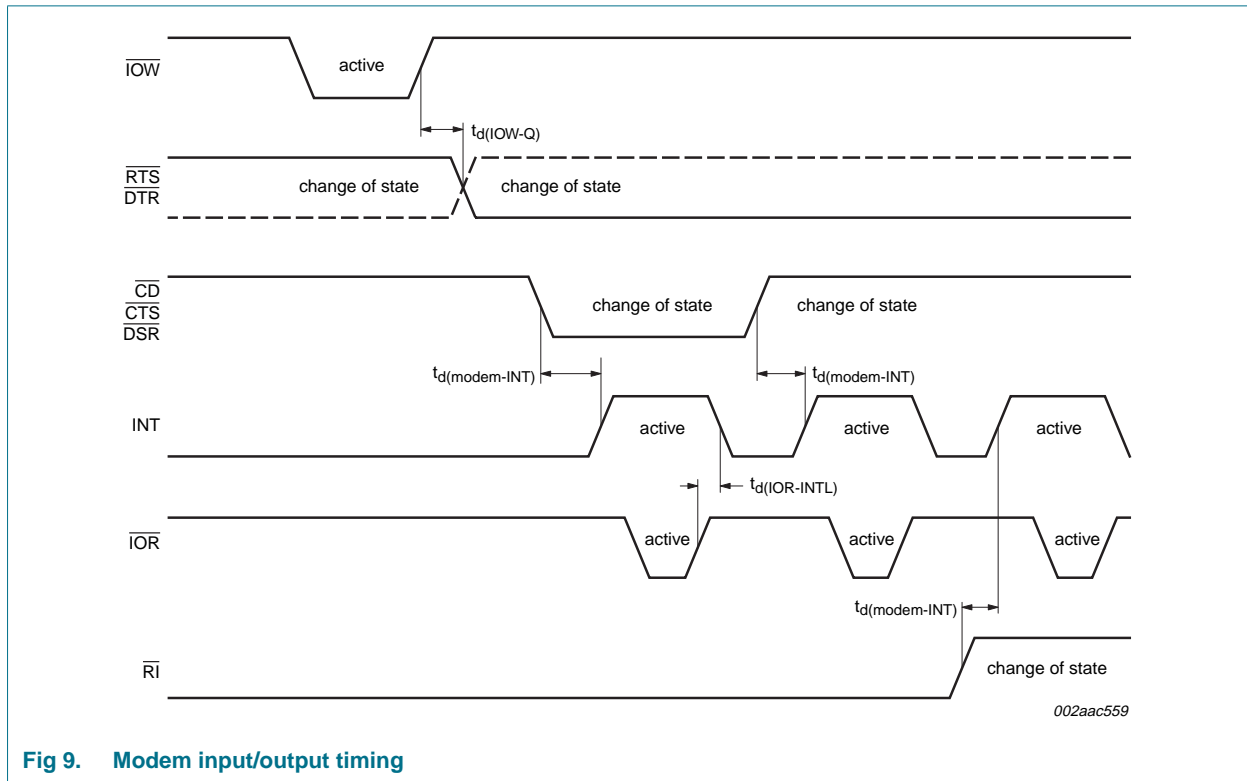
$\overline{IOW}$

active

$t_{d(IOW-Q)}$

$\overline{RTS}$
$\overline{DTR}$

change of state

change of state

$\overline{CD}$
$\overline{CTS}$
$\overline{DSR}$

change of state

change of state

$t_{d(modem-INT)}$

$t_{d(modem-INT)}$

INT

active

active

active

$t_{d(IOR-INTL)}$

$\overline{IOR}$

active

active

active

$t_{d(modem-INT)}$

$\overline{RI}$

change of state

002aac559

Fig 9. Modem input/output timing